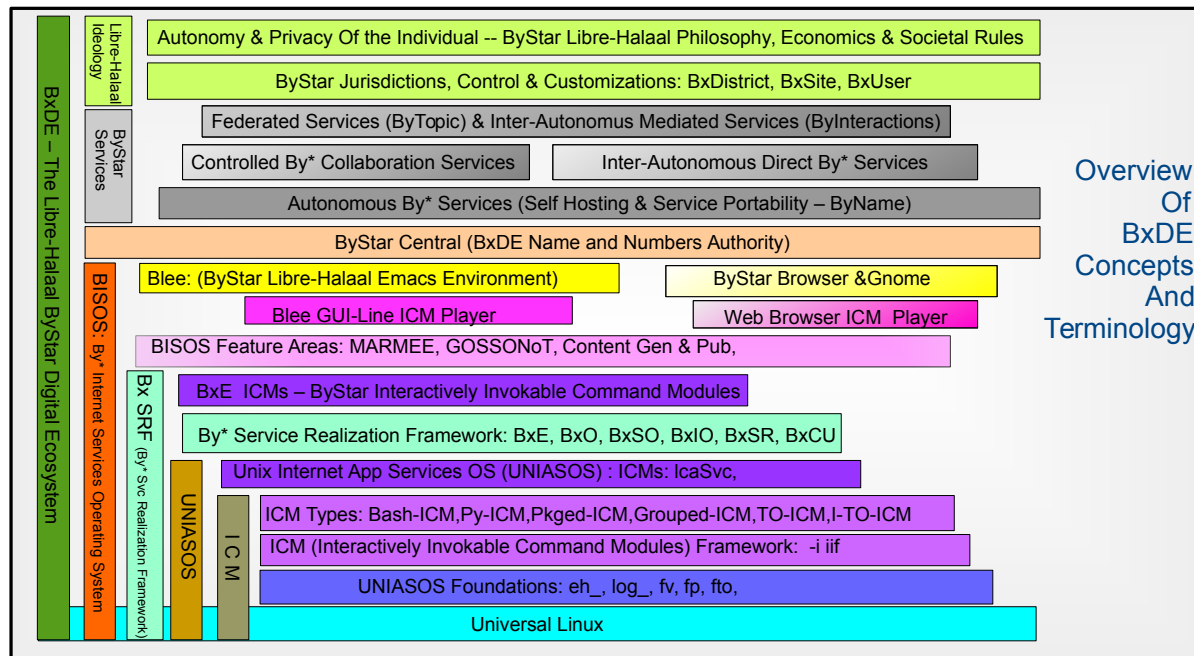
BxDE – The Libre-Halaal ByStar Digital Ecosystem

Libre-Halaal Ideology

Autonomy & Privacy Of the Individual -- ByStar Libre-Halaal Philosophy, Economics & Societal Rules

ByStar Jurisdictions, Control & Customizations: BxDistrict, BxSite, BxUser

ByStar Services

Federated Services (ByTopic) & Inter-Autonomus Mediated Services (ByInteractions)

Controlled By* Collaboration Services

Inter-Autonomous Direct By* Services

Autonomous By* Services (Self Hosting & Service Portability – ByName)

Overview Of BxDE Concepts And Terminology

ByStar Central (BxDE Name and Numbers Authority)

BISOS: By* Internet Services Operating System

Blee: (ByStar Libre-Halaal Emacs Environment)

ByStar Browser &Gnome

Blee GUI-Line ICM Player

Web Browser ICM Player

BISOS Feature Areas: MARMEE, GOSSONoT, Content Gen & Pub,

Bx SRF (By* Svc Realization Framework)

BxE ICMs – ByStar Interactively Invokable Command Modules

By* Service Realization Framework: BxE, BxO, BxSO, BxIO, BxSR, BxCU

UNIASOS

Unix Internet App Services OS (UNIASOS) : ICMs: IcaSvc,

I C M

ICM Types: Bash-ICM,Py-ICM,Pkged-ICM,Grouped-ICM,TO-ICM,I-TO-ICM

ICM (Interactively Invokable Command Modules) Framework: -i iif

UNIASOS Foundations: eh_, log_, fv, fp, fto,

Universal Linux